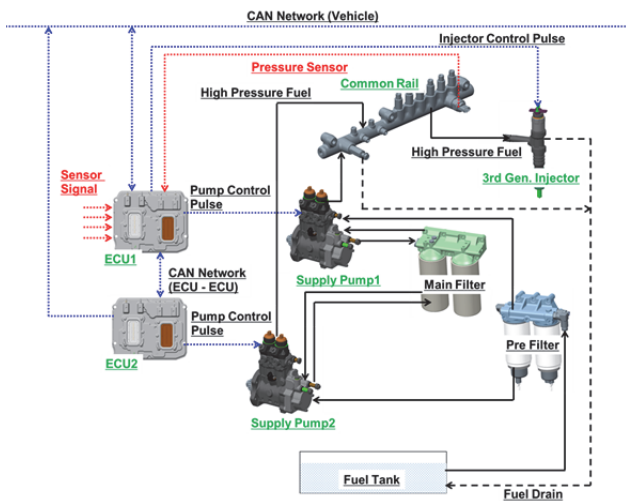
CAN Network (Vehicle)

Injector Control Pulse

Pressure Sensor

Common Rail

High Pressure Fuel

High Pressure Fuel

3rd Gen. Injector

Sensor Signal

Pump Control Pulse

ECU1

CAN Network (ECU - ECU)

Supply Pump1

Main Filter

ECU2

Pump Control Pulse

Pre Filter

Supply Pump2

Fuel Tank

Fuel Drain